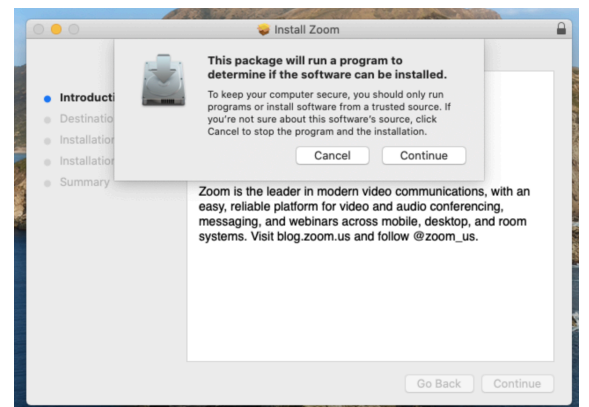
Install Zoom

This package will run a program to determine if the software can be installed.

To keep your computer secure, you should only run programs or install software from a trusted source. If you're not sure about this software's source, click Cancel to stop the program and the installation.

Cancel Continue

Introducti
Destinatio
Installatio
Installatio
Summary

Zoom is the leader in modern video communications, with an easy, reliable platform for video and audio conferencing, messaging, and webinars across mobile, desktop, and room systems. Visit blog.zoom.us and follow @zoom_us.

Go Back Continue